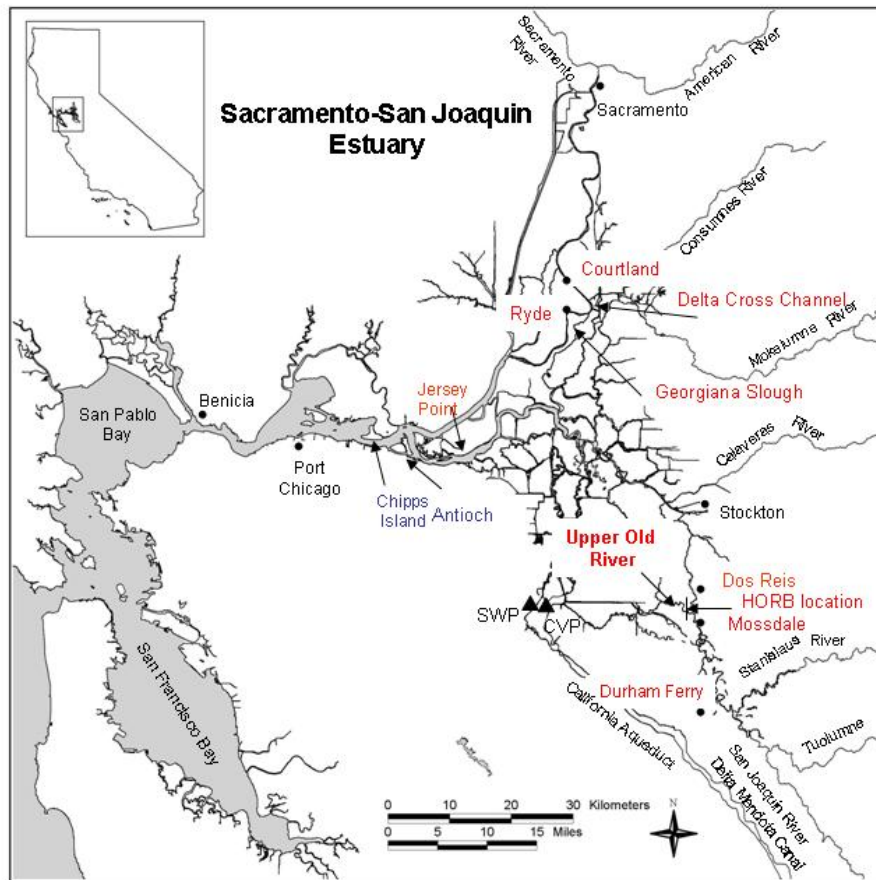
Sacramento-San Joaquin Estuary

Sacramento River

American River

Sacramento

Cosumnes River

Courtland

Ryde

Delta Cross Channel

Mokelumne River

Georgiana Slough

Jersey Point

Benicia

San Pablo Bay

Port Chicago

Chipps Island

Antioch

Calaveras River

Stockton

Upper Old River

Dos Reis

HORB location

Mossdale

SWP

CVP

Stanislaus River

Durham Ferry

San Francisco Bay

California Aqueduct

Tuolumne

San Joaquin River

Delta Mendota Canal

0 10 20 30 Kilometers

0 5 10 15 Miles

N